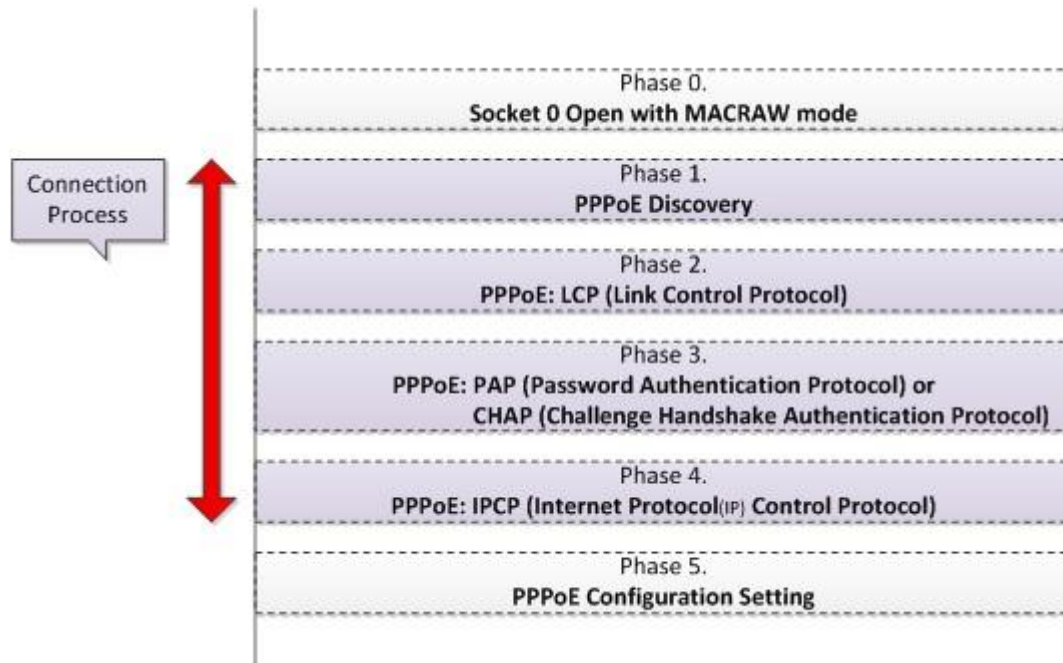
Connection Process

Phase 0.
Socket 0 Open with MACRAW mode

Phase 1.
PPPoE Discovery

Phase 2.
PPPoE: LCP (Link Control Protocol)

Phase 3.
PPPoE: PAP (Password Authentication Protocol) or
CHAP (Challenge Handshake Authentication Protocol)

Phase 4.
PPPoE: IPCP (Internet Protocol(IP) Control Protocol)

Phase 5.
PPPoE Configuration Setting